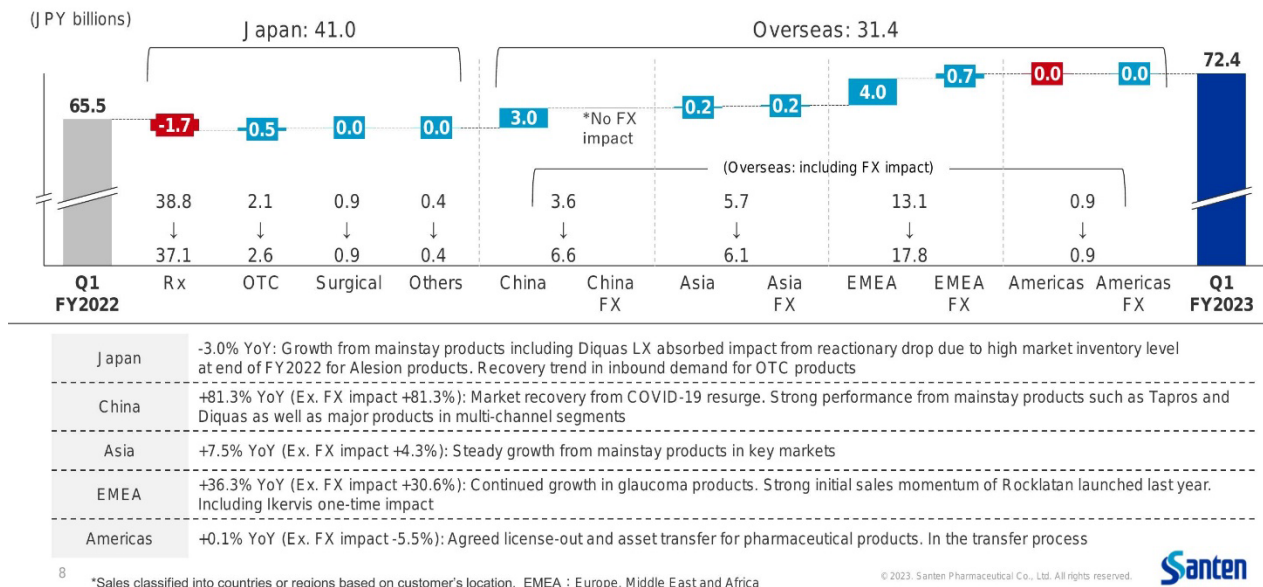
(JPY billions)

Japan: 41.0

Overseas: 31.4

65.5

-1.7

-0.5

0.0

0.0

3.0

*No FX impact

0.2

0.2

4.0

0.7

0.0

0.0

72.4

(Overseas: including FX impact)

38.8 ↓ 37.1

2.1 ↓ 2.6

0.9 ↓ 0.9

0.4 ↓ 0.4

3.6 ↓ 6.6

5.7 ↓ 6.1

13.1 ↓ 17.8

0.9 ↓ 0.9

Q1 FY2022

Rx

OTC

Surgical

Others

China

China FX

Asia

Asia FX

EMEA

EMEA FX

Americas

Americas FX

Q1 FY2023

| Japan | -3.0% YoY: Growth from mainstay products including Diquas LX absorbed impact from reactionary drop due to high market inventory level at end of FY2022 for Alesion products. Recovery trend in inbound demand for OTC products |
|---|---|
| China | +81.3% YoY (Ex. FX impact +81.3%): Market recovery from COVID-19 resurge. Strong performance from mainstay products such as Tapros and Diquas as well as major products in multi-channel segments |
| Asia | +7.5% YoY (Ex. FX impact +4.3%): Steady growth from mainstay products in key markets |
| EMEA | +36.3% YoY (Ex. FX impact +30.6%): Continued growth in glaucoma products. Strong initial sales momentum of Rocklatan launched last year. Including Ikervis one-time impact |
| Americas | +0.1% YoY (Ex. FX impact -5.5%): Agreed license-out and asset transfer for pharmaceutical products. In the transfer process |

8

*Sales classified into countries or regions based on customer's location. EMEA：Europe, Middle East and Africa

© 2023. Santen Pharmaceutical Co., Ltd. All rights reserved.

Santen